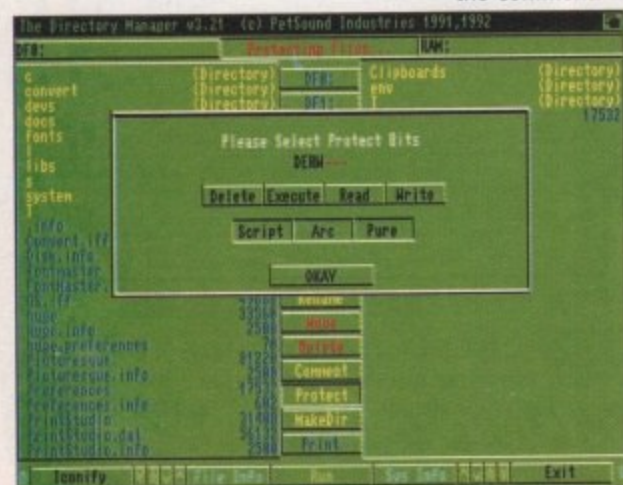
The Directory Manager v3.21 (c) PetSound Industries 1991,1992

DF0:

Protecting Files...

RAM:

c (Directory)
convert (Directory)
devs (Directory)
docs
fonts
l
libs
s
system
t
.info
Convert.iff
Disk.info
FontMaster
FontMaster.
GL.iff
hype
hype.info
hype.preferences
Picturesque
Picturesque.info
Preferences
Preferences.info
PrintStudio
PrintStudio.dat
PrintStudio.info

DF0:
DF1:

Clipboards (Directory)
env (Directory)
T (Directory)
17532

Please Select Protect Bits
DERW----

Delete
Execute
Read
Write

Script
Arc
Pure

OKAY

Rename
Move
Delete
Comment
Protect
MakeDir
Print

33568
2580
76
81220
2580
17
692
31480
2580

Iconify
File Info
Run
Sys Info
Exit